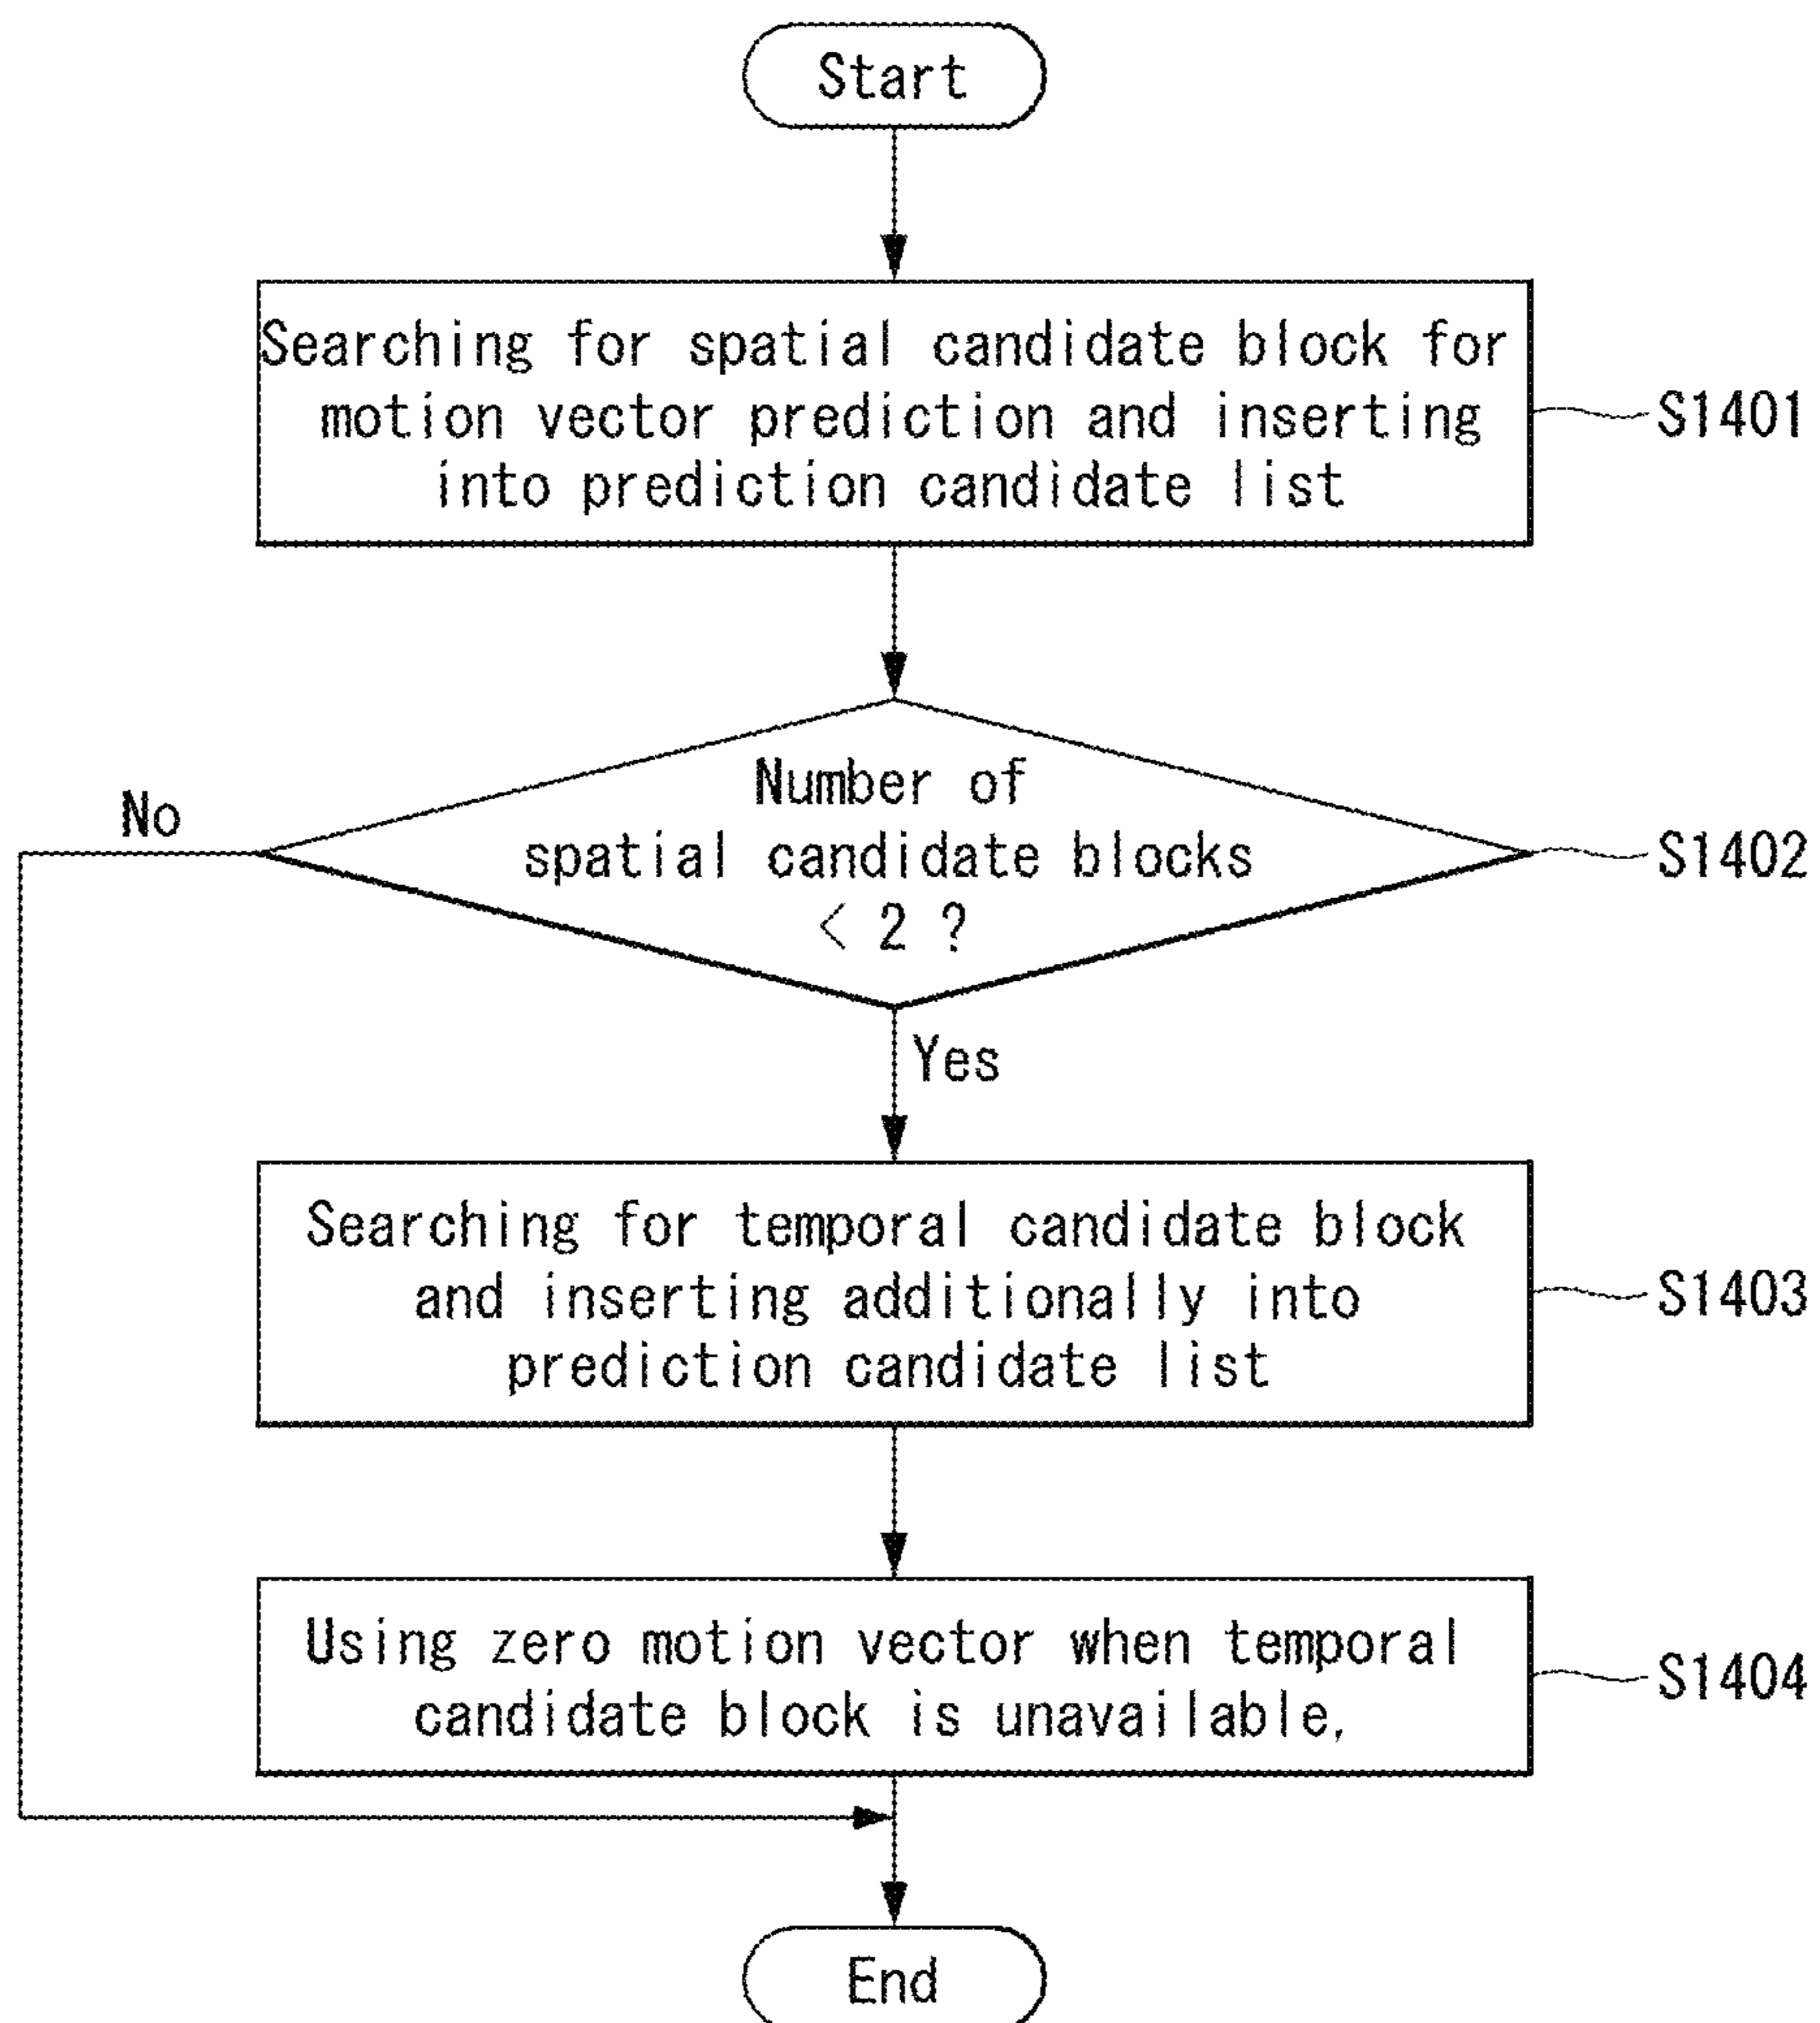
Start

Searching for spatial candidate block for motion vector prediction and inserting into prediction candidate list

S1401

Number of spatial candidate blocks < 2 ?

S1402

No

Yes

Searching for temporal candidate block and inserting additionally into prediction candidate list

S1403

Using zero motion vector when temporal candidate block is unavailable,

S1404

End